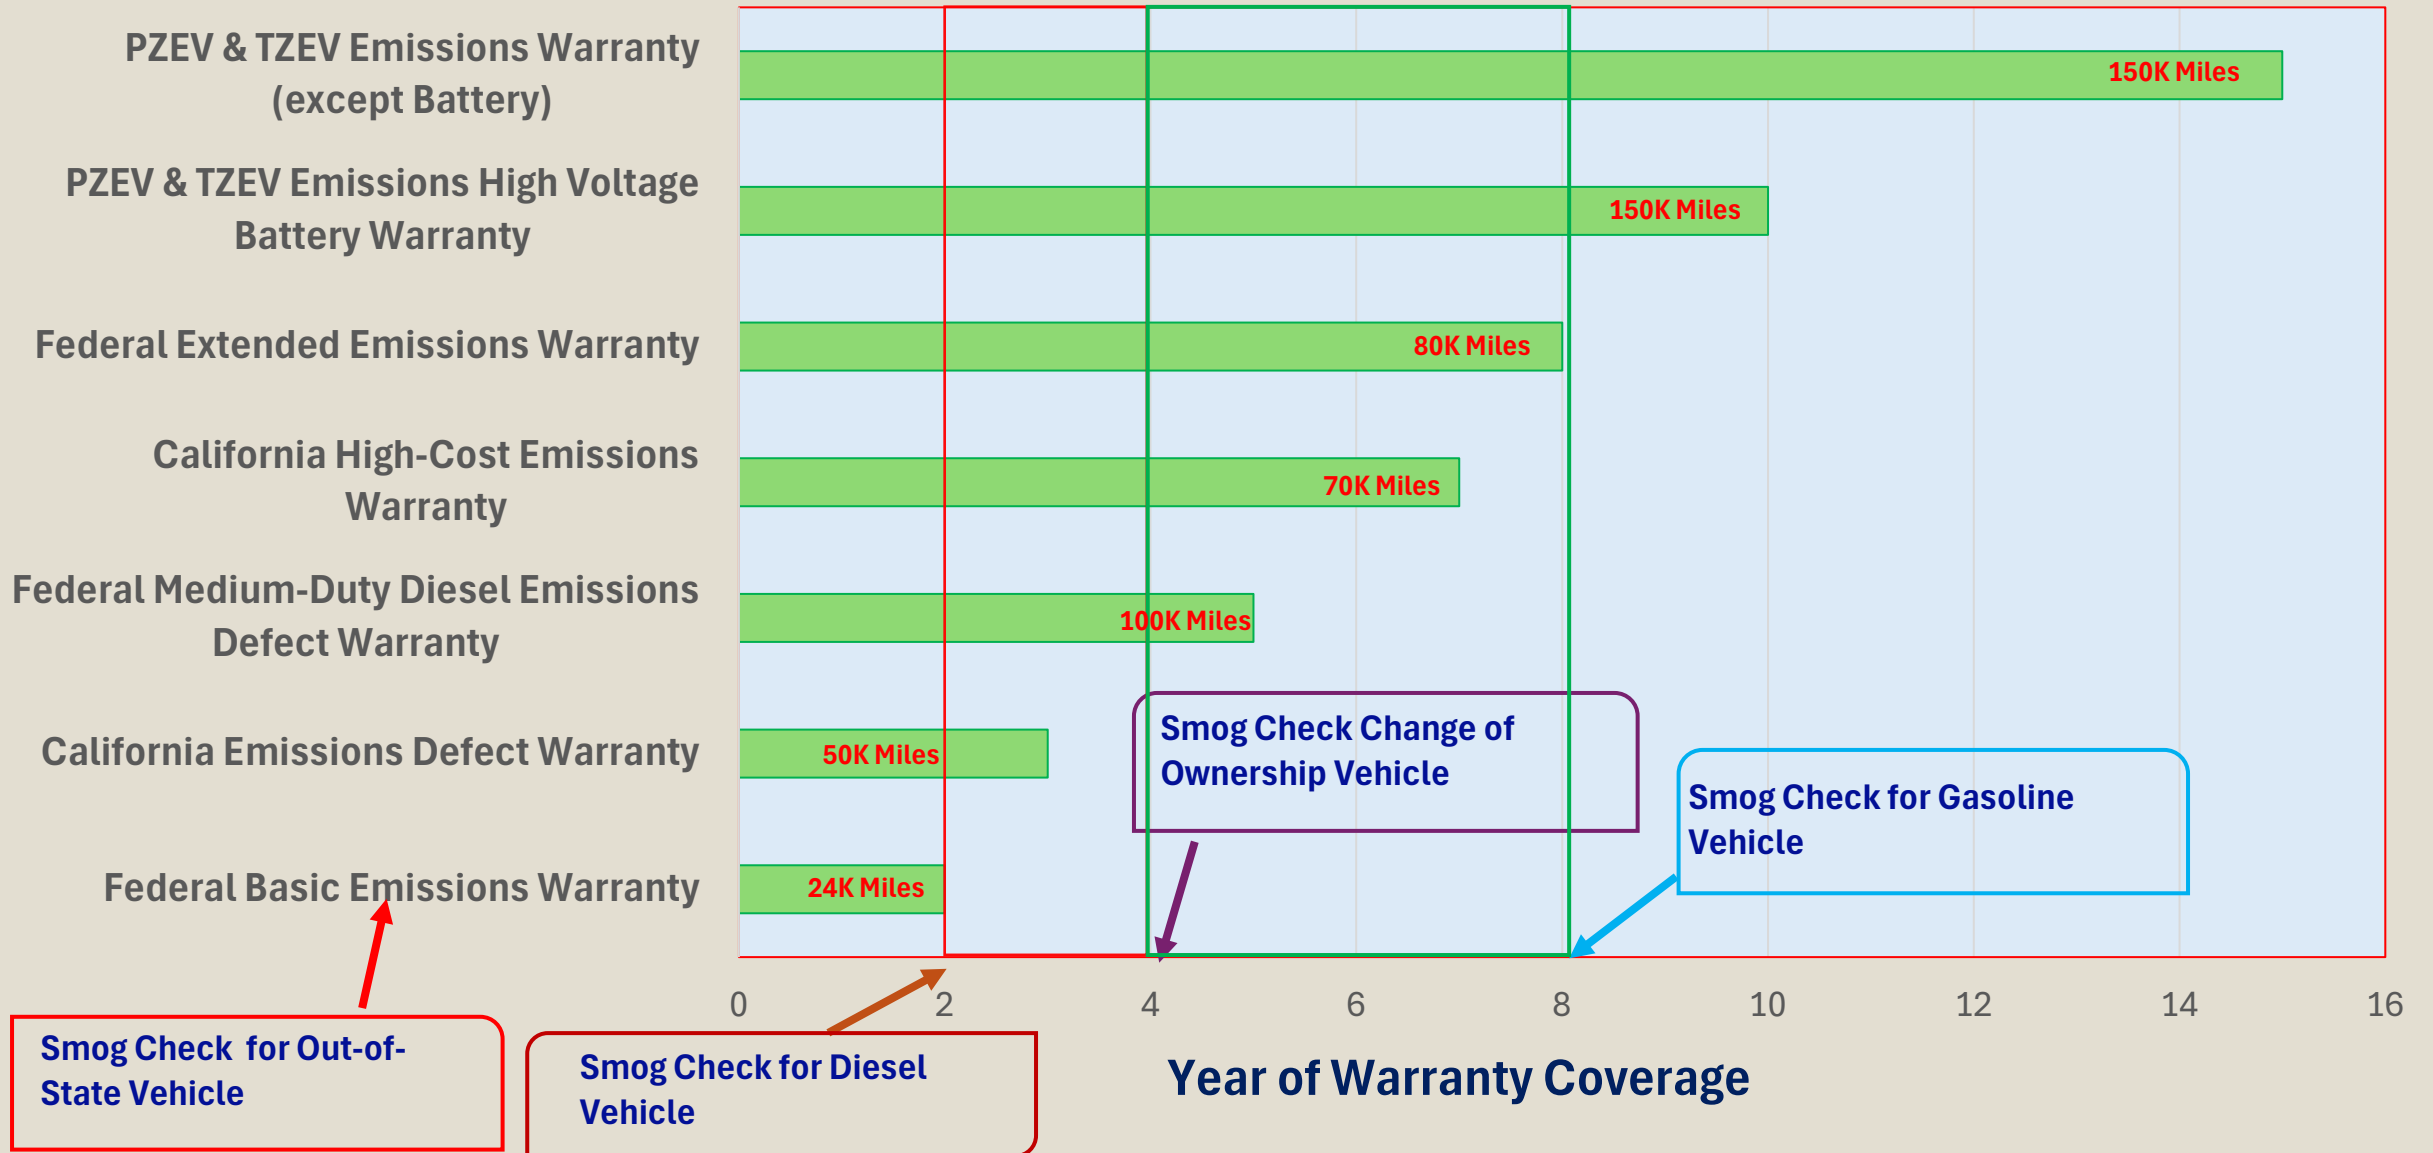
PZEV & TZEV Emissions Warranty (except Battery)

150K Miles

PZEV & TZEV Emissions High Voltage Battery Warranty

150K Miles

Federal Extended Emissions Warranty

80K Miles

California High-Cost Emissions Warranty

70K Miles

Federal Medium-Duty Diesel Emissions Defect Warranty

100K Miles

California Emissions Defect Warranty

50K Miles

Smog Check Change of Ownership Vehicle

Smog Check for Gasoline Vehicle

Federal Basic Emissions Warranty

24K Miles

0 2 4 6 8 10 12 14 16

Smog Check for Out-of-State Vehicle

Smog Check for Diesel Vehicle

Year of Warranty Coverage